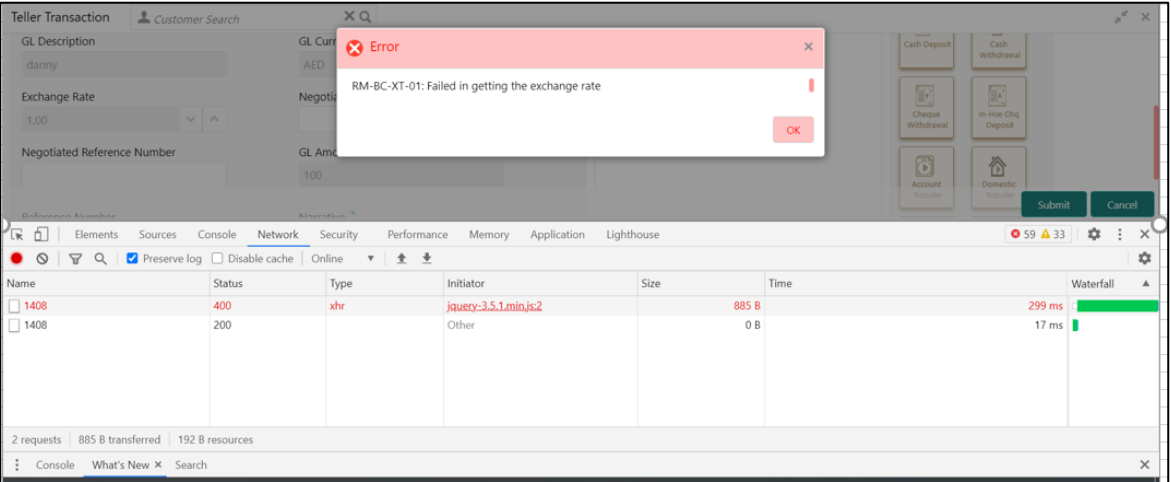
Teller Transaction Customer Search

GL Description
danny
GL Curr
AED
Exchange Rate
1.00
Negotia
Negotiated Reference Number
GL Amo
100
Reference Number
Narrative *

Error
RM-BC-XT-01: Failed in getting the exchange rate
OK

Cash Deposit
Cash Withdrawal
Cheque Withdrawal
In-Hse Chq Deposit
Account Transfer
Domestic Transfer

Submit
Cancel

Elements Sources Console Network Security Performance Memory Application Lighthouse
59 33

Preserve log Disable cache Online

| Name | Status | Type | Initiator | Size | Time | Waterfall |
|---|---|---|---|---|---|---|
| 1408 | 400 | xhr | jquery-3.5.1.min.js:2 | 885 B | 299 ms | |
| 1408 | 200 | | Other | 0 B | 17 ms | |

2 requests | 885 B transferred | 192 B resources

Console What's New × Search